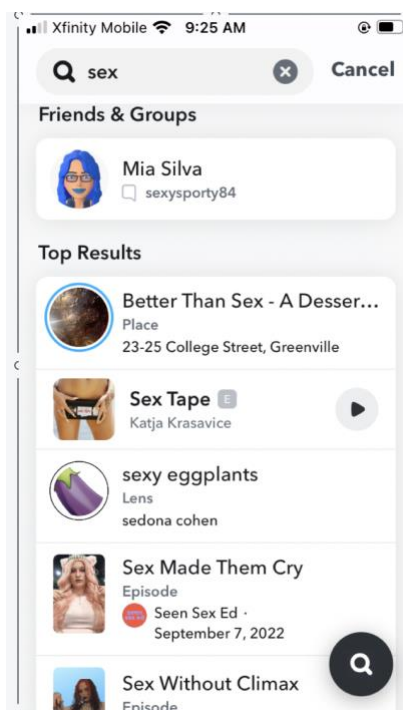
Xfinity Mobile 9:25 AM

sex

Cancel

Friends & Groups

Mia Silva
sexysporty84

Top Results

Better Than Sex - A Desser...
Place
23-25 College Street, Greenville

Sex Tape E
Katja Krasavice

sexy eggplants
Lens
sedona cohen

Sex Made Them Cry
Episode
Seen Sex Ed · September 7, 2022

Sex Without Climax
Episode